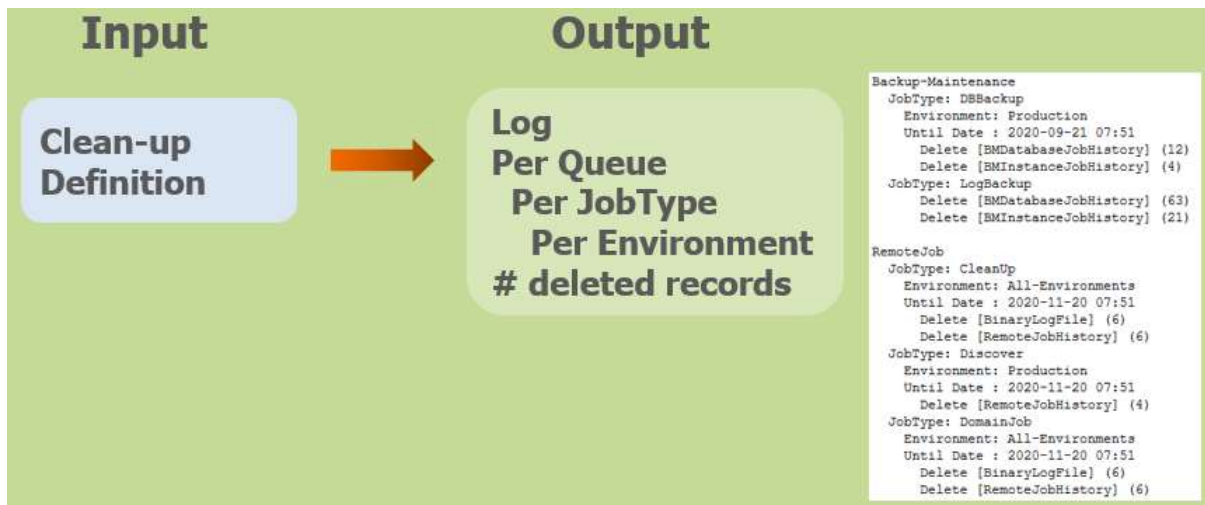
Input

Clean-up Definition

Output

Log
Per Queue
Per JobType
Per Environment
# deleted records

Backup-Maintenance
JobType: DBBackup
Environment: Production
Until Date : 2020-09-21 07:51
Delete [BMDatabaseJobHistory] (12)
Delete [BMInstanceJobHistory] (4)
JobType: LogBackup
Delete [BMDatabaseJobHistory] (63)
Delete [BMInstanceJobHistory] (21)

RemoteJob
JobType: CleanUp
Environment: All-Environments
Until Date : 2020-11-20 07:51
Delete [BinaryLogFile] (6)
Delete [RemoteJobHistory] (6)
JobType: Discover
Environment: Production
Until Date : 2020-11-20 07:51
Delete [RemoteJobHistory] (4)
JobType: DomainJob
Environment: All-Environments
Until Date : 2020-11-20 07:51
Delete [BinaryLogFile] (6)
Delete [RemoteJobHistory] (6)